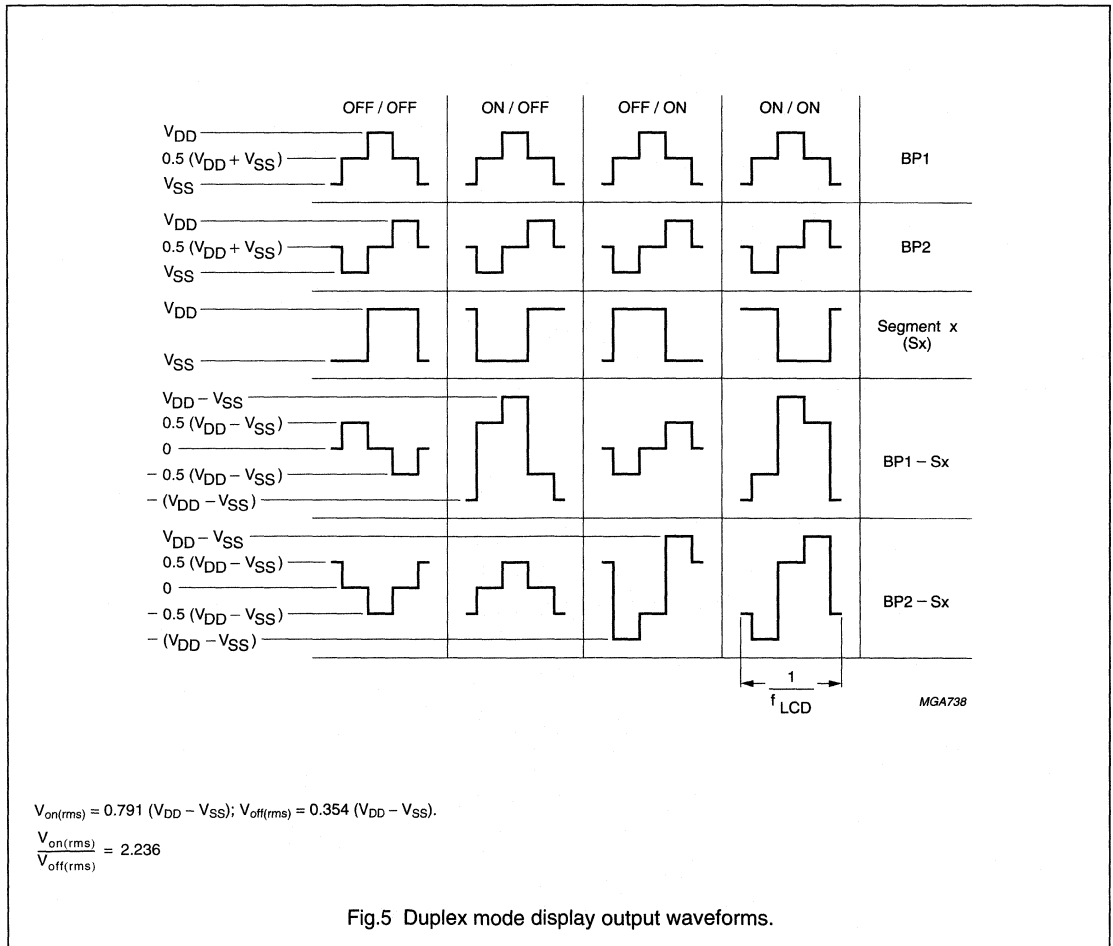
OFF / OFF

ON / OFF

OFF / ON

ON / ON

$V_{DD}$
0.5 ($V_{DD}$ + $V_{SS}$)
$V_{SS}$

BP1

$V_{DD}$
0.5 ($V_{DD}$ + $V_{SS}$)
$V_{SS}$

BP2

$V_{DD}$
$V_{SS}$

Segment x (Sx)

$V_{DD}$ − $V_{SS}$
0.5 ($V_{DD}$ − $V_{SS}$)
0
− 0.5 ($V_{DD}$ − $V_{SS}$)
− ($V_{DD}$ − $V_{SS}$)

BP1 − Sx

$V_{DD}$ − $V_{SS}$
0.5 ($V_{DD}$ − $V_{SS}$)
0
− 0.5 ($V_{DD}$ − $V_{SS}$)
− ($V_{DD}$ − $V_{SS}$)

BP2 − Sx

$\frac{1}{f_{LCD}}$

MGA738

$V_{on(rms)}$ = 0.791 ($V_{DD}$ − $V_{SS}$); $V_{off(rms)}$ = 0.354 ($V_{DD}$ − $V_{SS}$).

$\frac{V_{on(rms)}}{V_{off(rms)}}$ = 2.236

Fig.5 Duplex mode display output waveforms.